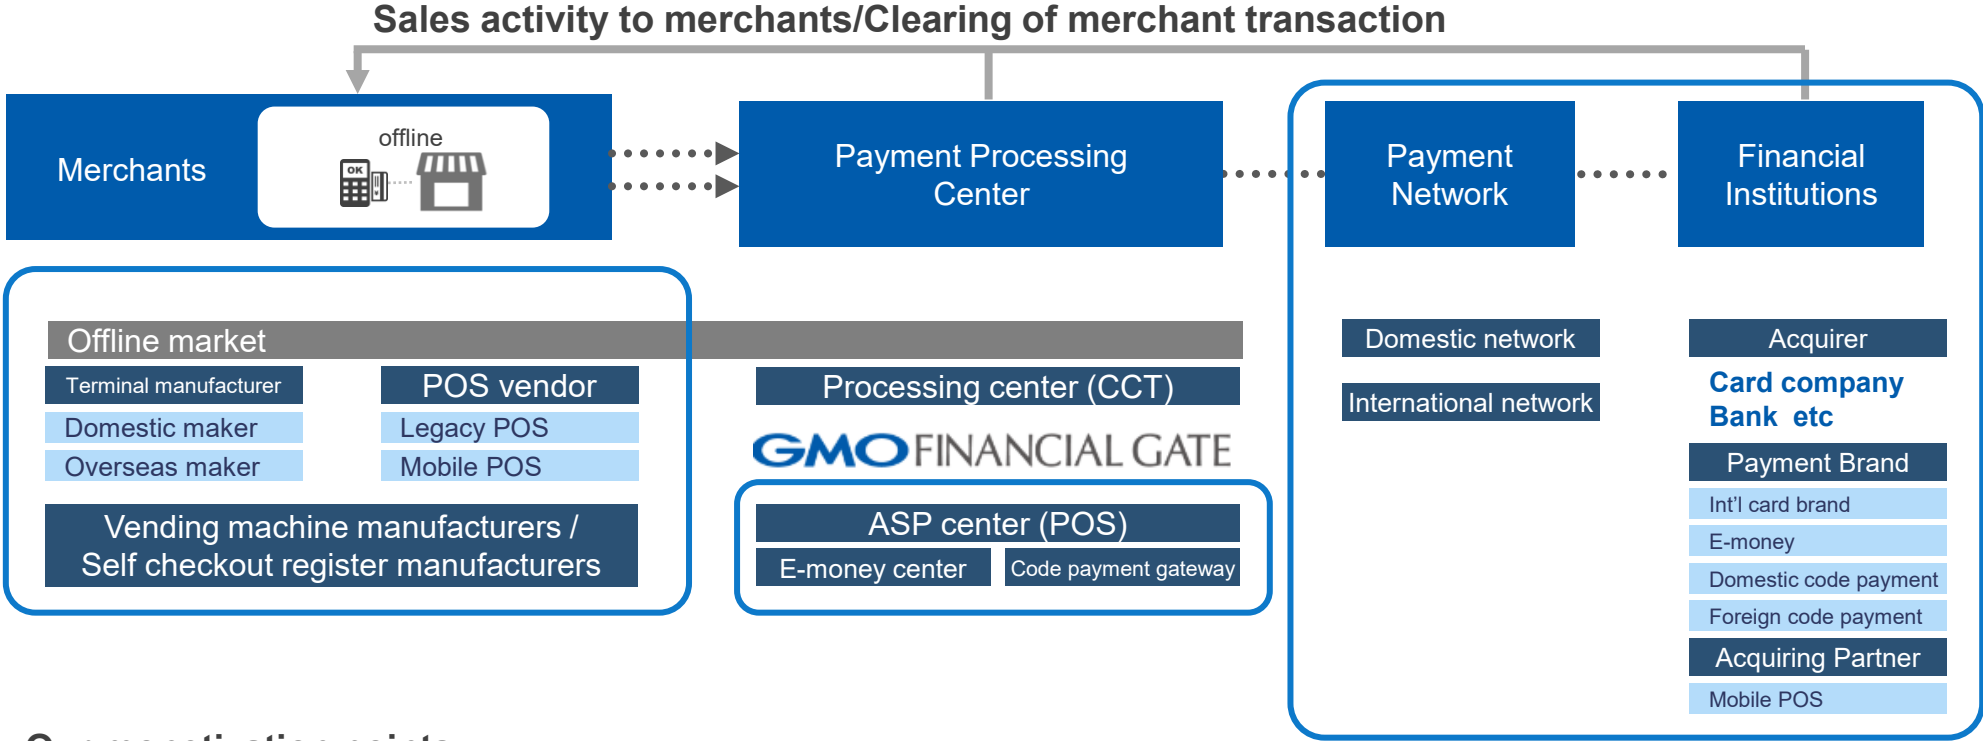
Sales activity to merchants/Clearing of merchant transaction

Merchants

offline

OK

Payment Processing Center

Payment Network

Financial Institutions

Offline market

Terminal manufacturer

Domestic maker

Overseas maker

POS vendor

Legacy POS

Mobile POS

Vending machine manufacturers / Self checkout register manufacturers

Processing center (CCT)

GMO FINANCIAL GATE

ASP center (POS)

E-money center

Code payment gateway

Domestic network

International network

Acquirer

Card company Bank etc

Payment Brand

Int'l card brand

E-money

Domestic code payment

Foreign code payment

Acquiring Partner

Mobile POS

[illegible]